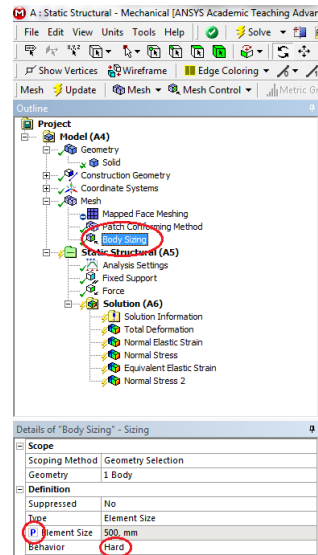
A : Static Structural - Mechanical [ANSYS Academic Teaching Advar

File Edit View Units Tools Help

Solve

Show Vertices Wireframe Edge Coloring

Mesh Update Mesh Mesh Control Metric Gr

Outline

Project
Model (A4)
Geometry
Solid
Construction Geometry
Coordinate Systems
Mesh
Mapped Face Meshing
Patch Conforming Method
Body Sizing
Static Structural (A5)
Analysis Settings
Fixed Support
Force
Solution (A6)
Solution Information
Total Deformation
Normal Elastic Strain
Normal Stress
Equivalent Elastic Strain
Normal Stress 2

Details of "Body Sizing" - Sizing

| | |
|---|---|
| Scope | |
| Scoping Method | Geometry Selection |
| Geometry | 1 Body |
| Definition | |
| Suppressed | No |
| Type | Element Size |
| P Element Size | 500. mm |
| Behavior | Hard |